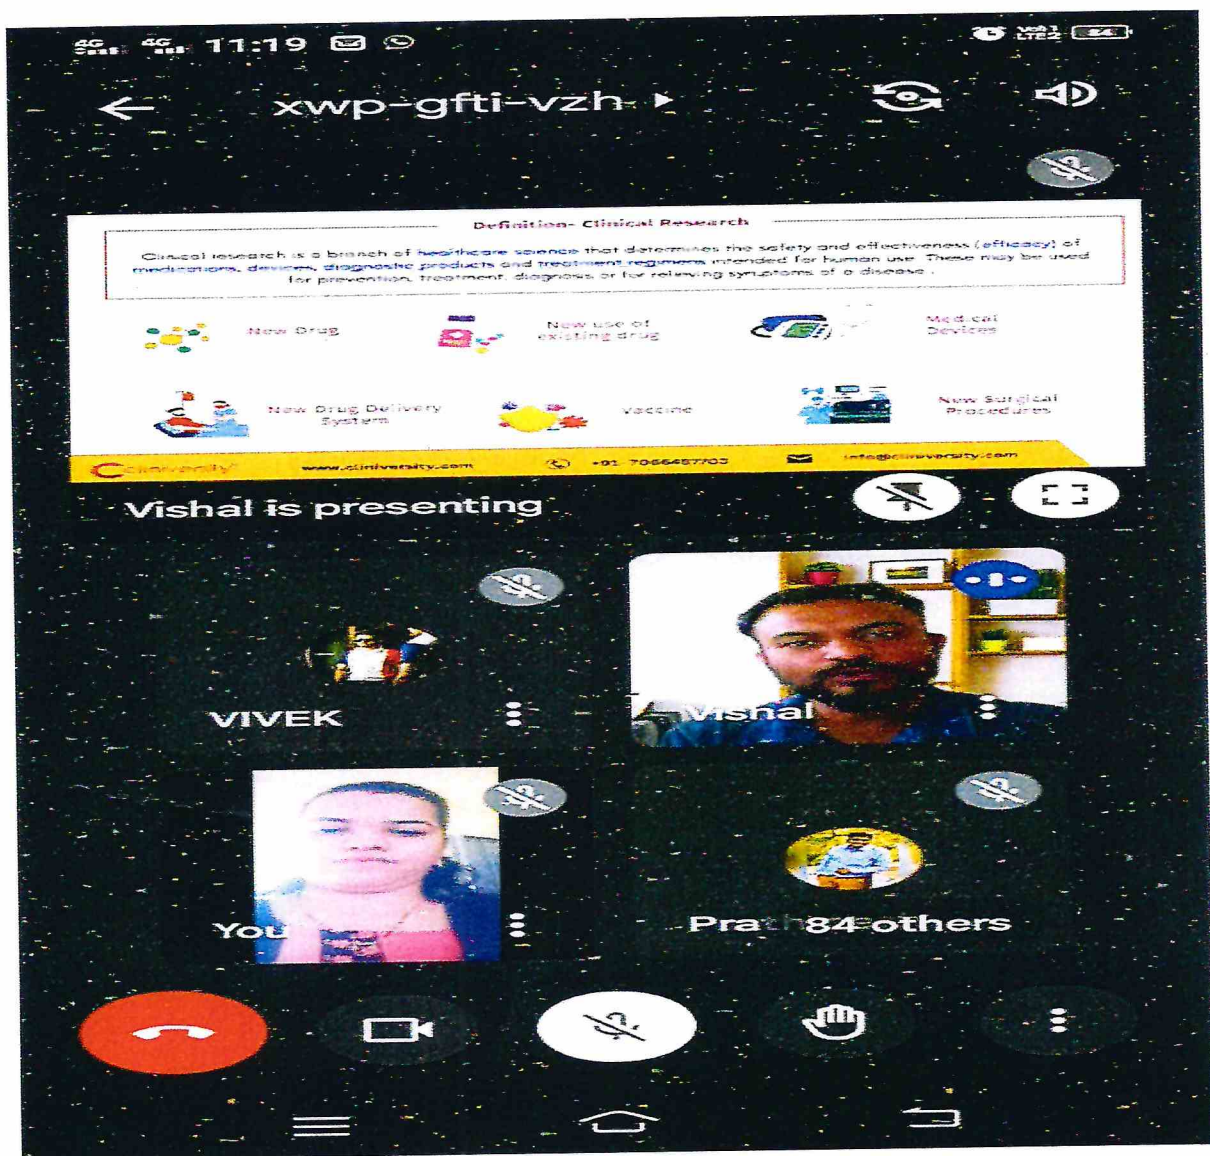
4G 4G 11:19

84

xwp-gfti-vzh ▸

Definition- Clinical Research

Clinical research is a branch of healthcare science that determines the safety and effectiveness (efficacy) of medications, devices, diagnostic products and treatment regimens intended for human use. These may be used for prevention, treatment, diagnosis or for relieving symptoms of a disease.

New Drug

New use of existing drug

Medical Devices

New Drug Delivery System

Vaccine

New Surgical Procedures

Cliniversity www.cliniversity.com +91 7066487703 info@cliniversity.com

Vishal is presenting

VIVEK

Vishal

You

Pra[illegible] 84 others